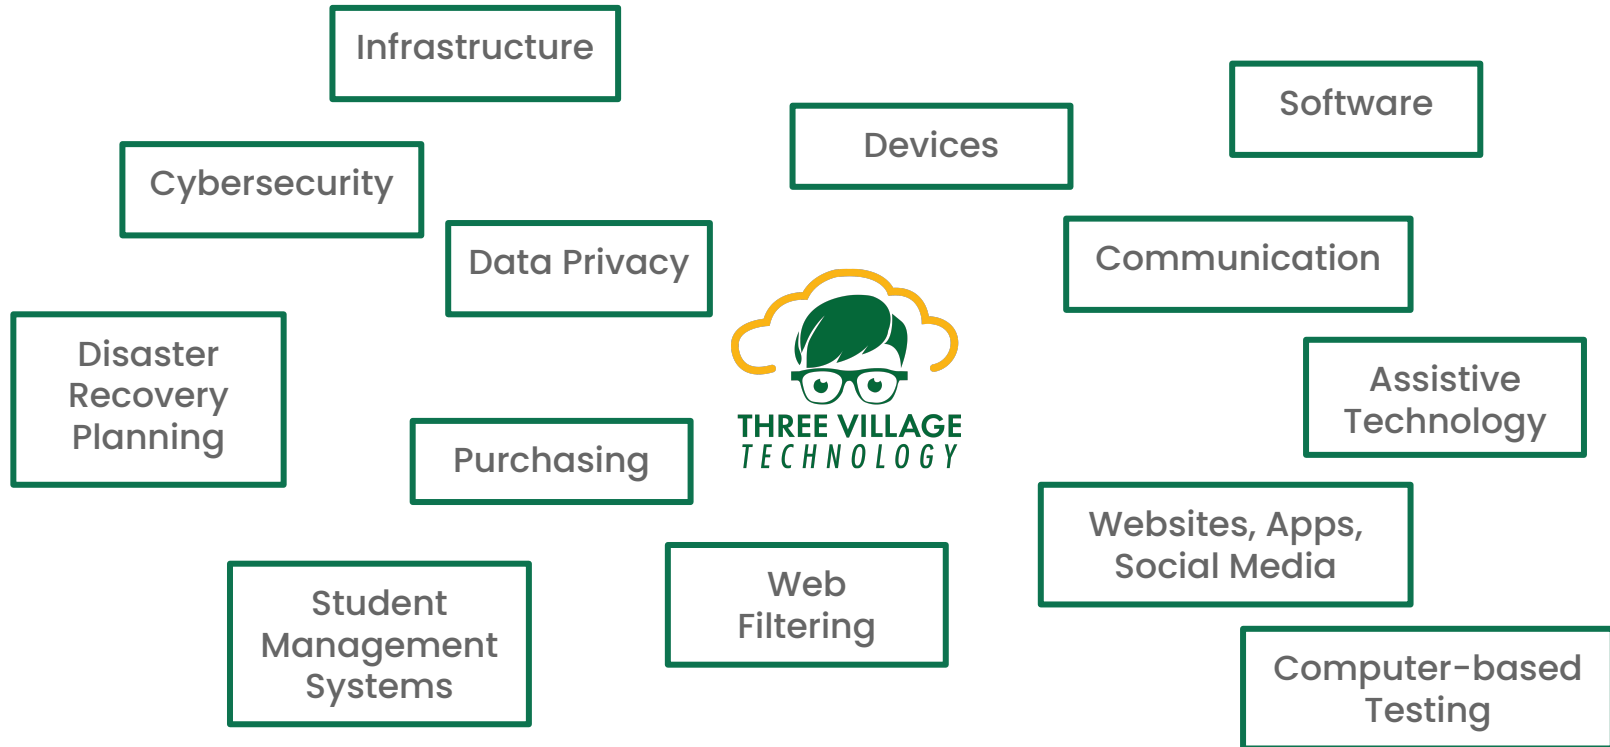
Infrastructure

Software

Devices

Cybersecurity

Data Privacy

Communication

Disaster Recovery Planning

Assistive Technology

THREE VILLAGE
TECHNOLOGY

Purchasing

Websites, Apps, Social Media

Student Management Systems

Web Filtering

Computer-based Testing